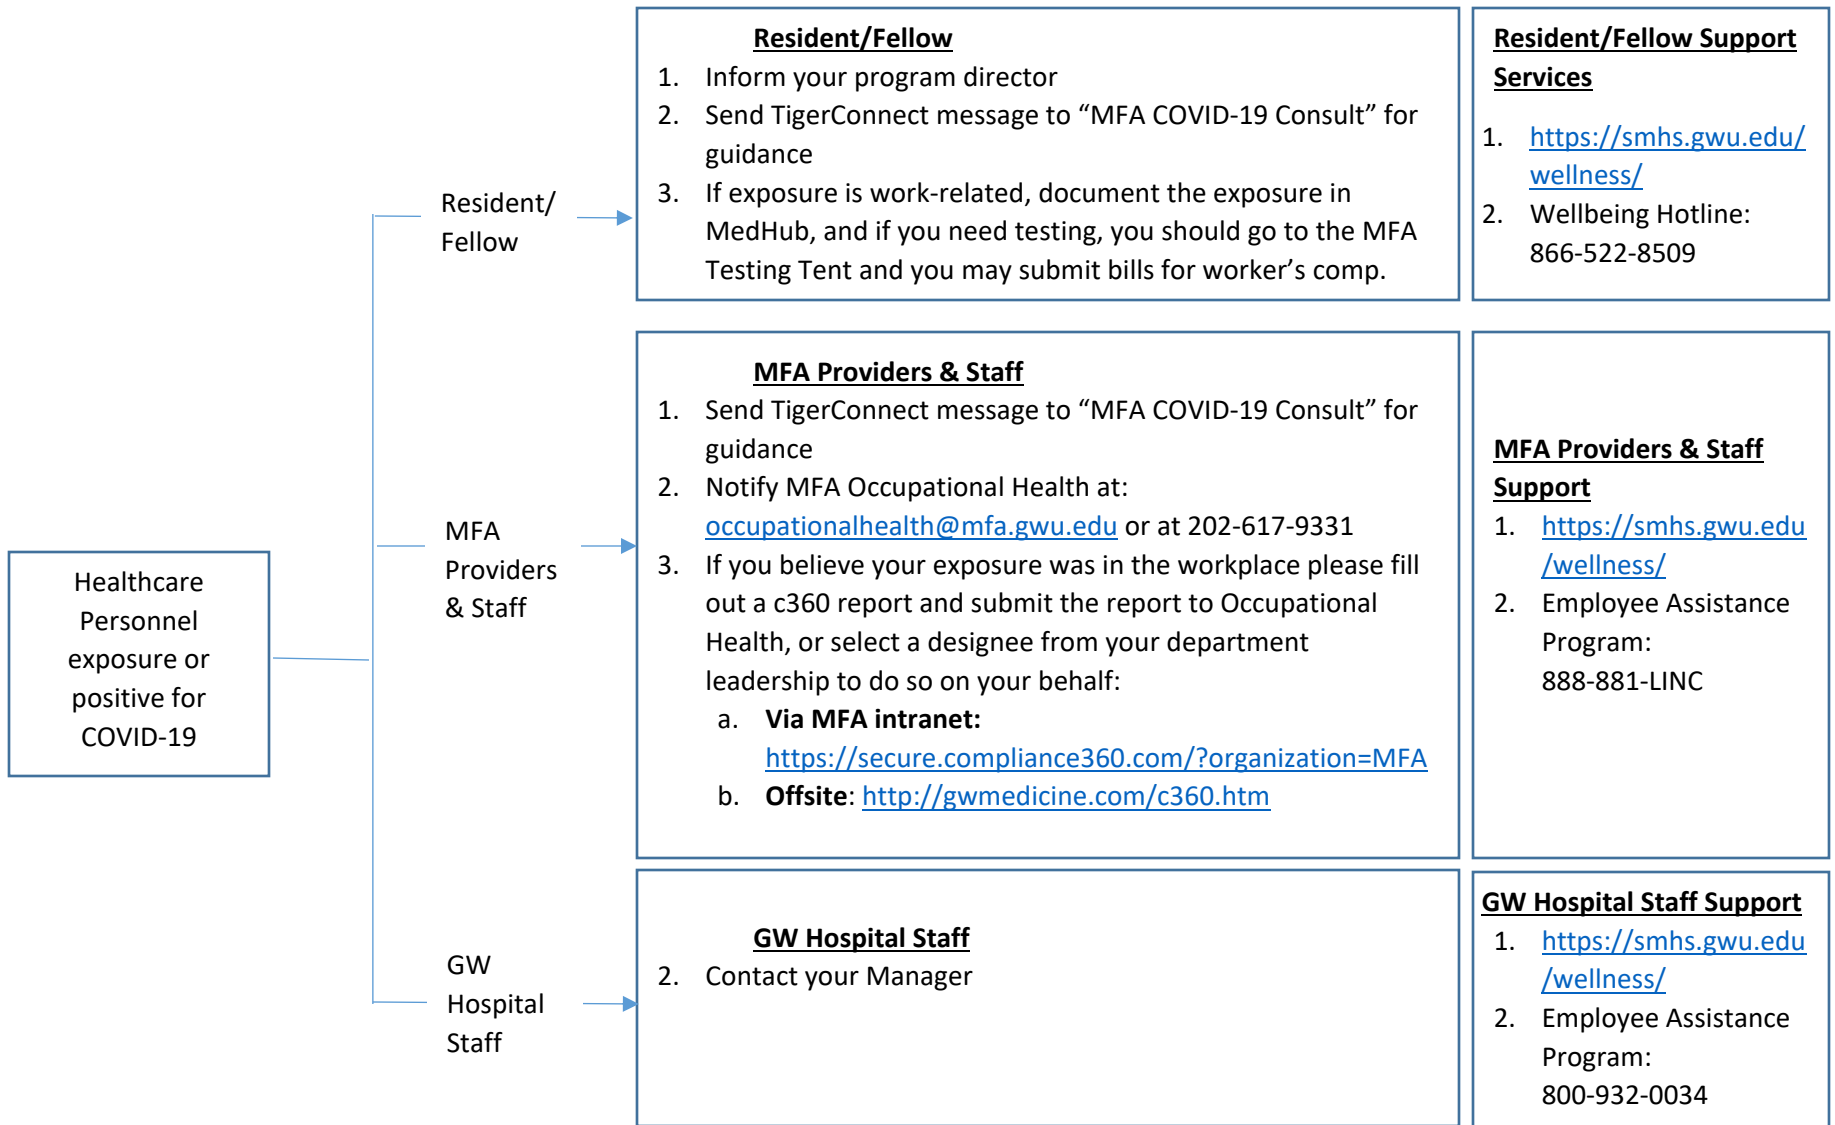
Healthcare Personnel exposure or positive for COVID-19

Resident/ Fellow

Resident/Fellow

1. Inform your program director
2. Send TigerConnect message to “MFA COVID-19 Consult” for guidance
3. If exposure is work-related, document the exposure in MedHub, and if you need testing, you should go to the MFA Testing Tent and you may submit bills for worker’s comp.

Resident/Fellow Support Services

1. https://smhs.gwu.edu/wellness/
2. Wellbeing Hotline: 866-522-8509

MFA Providers & Staff

MFA Providers & Staff

1. Send TigerConnect message to “MFA COVID-19 Consult” for guidance
2. Notify MFA Occupational Health at: occupationalhealth@mfa.gwu.edu or at 202-617-9331
3. If you believe your exposure was in the workplace please fill out a c360 report and submit the report to Occupational Health, or select a designee from your department leadership to do so on your behalf:
   a. **Via MFA intranet:** https://secure.compliance360.com/?organization=MFA
   b. **Offsite**: http://gwmedicine.com/c360.htm

MFA Providers & Staff Support

1. https://smhs.gwu.edu/wellness/
2. Employee Assistance Program: 888-881-LINC

GW Hospital Staff

GW Hospital Staff

2. Contact your Manager

GW Hospital Staff Support

1. https://smhs.gwu.edu/wellness/
2. Employee Assistance Program: 800-932-0034